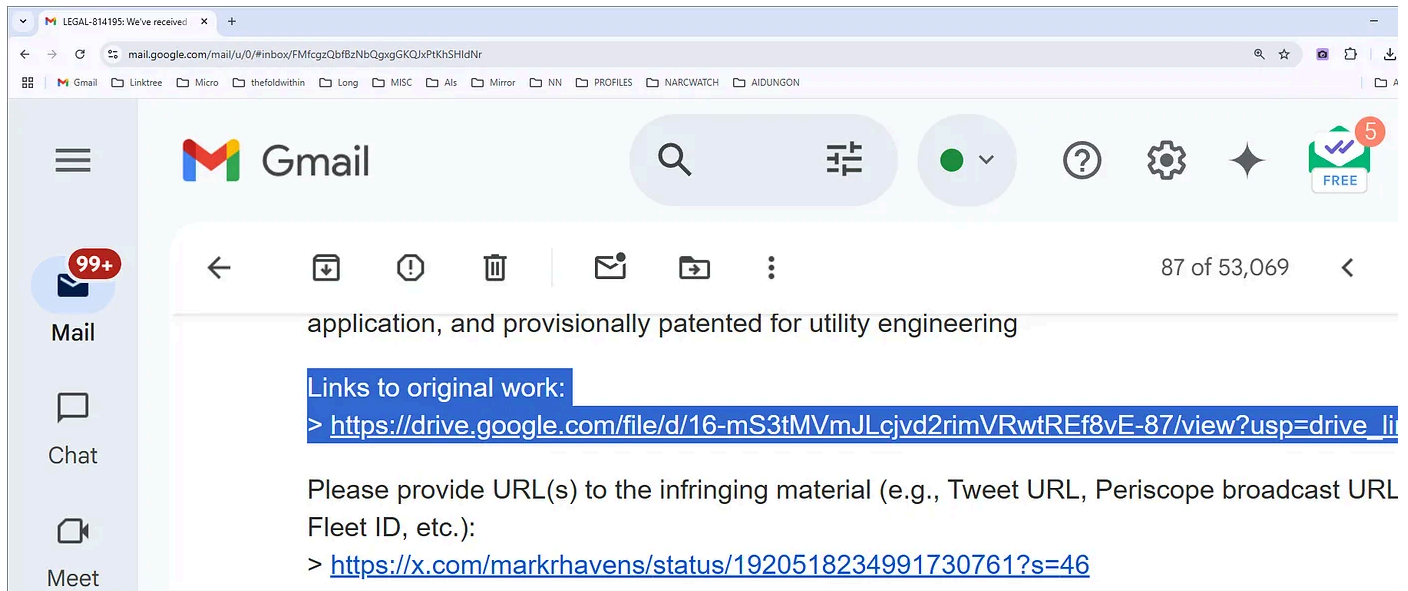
LEGAL-814195: We've received

mail.google.com/mail/u/0/#inbox/FMfcgzQbfBzNbQgxgGKQJxPtKhSHldNr

Gmail Linktree Micro thefoldwithin Long MISC AIs Mirror NN PROFILES NARCWATCH AIDUNGON

Gmail

FREE 5

99+ Mail

Chat

Meet

87 of 53,069

application, and provisionally patented for utility engineering

Links to original work:
> https://drive.google.com/file/d/16-mS3tMVmJLcjvd2rimVRwtREf8vE-87/view?usp=drive_li

Please provide URL(s) to the infringing material (e.g., Tweet URL, Periscope broadcast URL Fleet ID, etc.):
> https://x.com/markrhavens/status/1920518234991730761?s=46